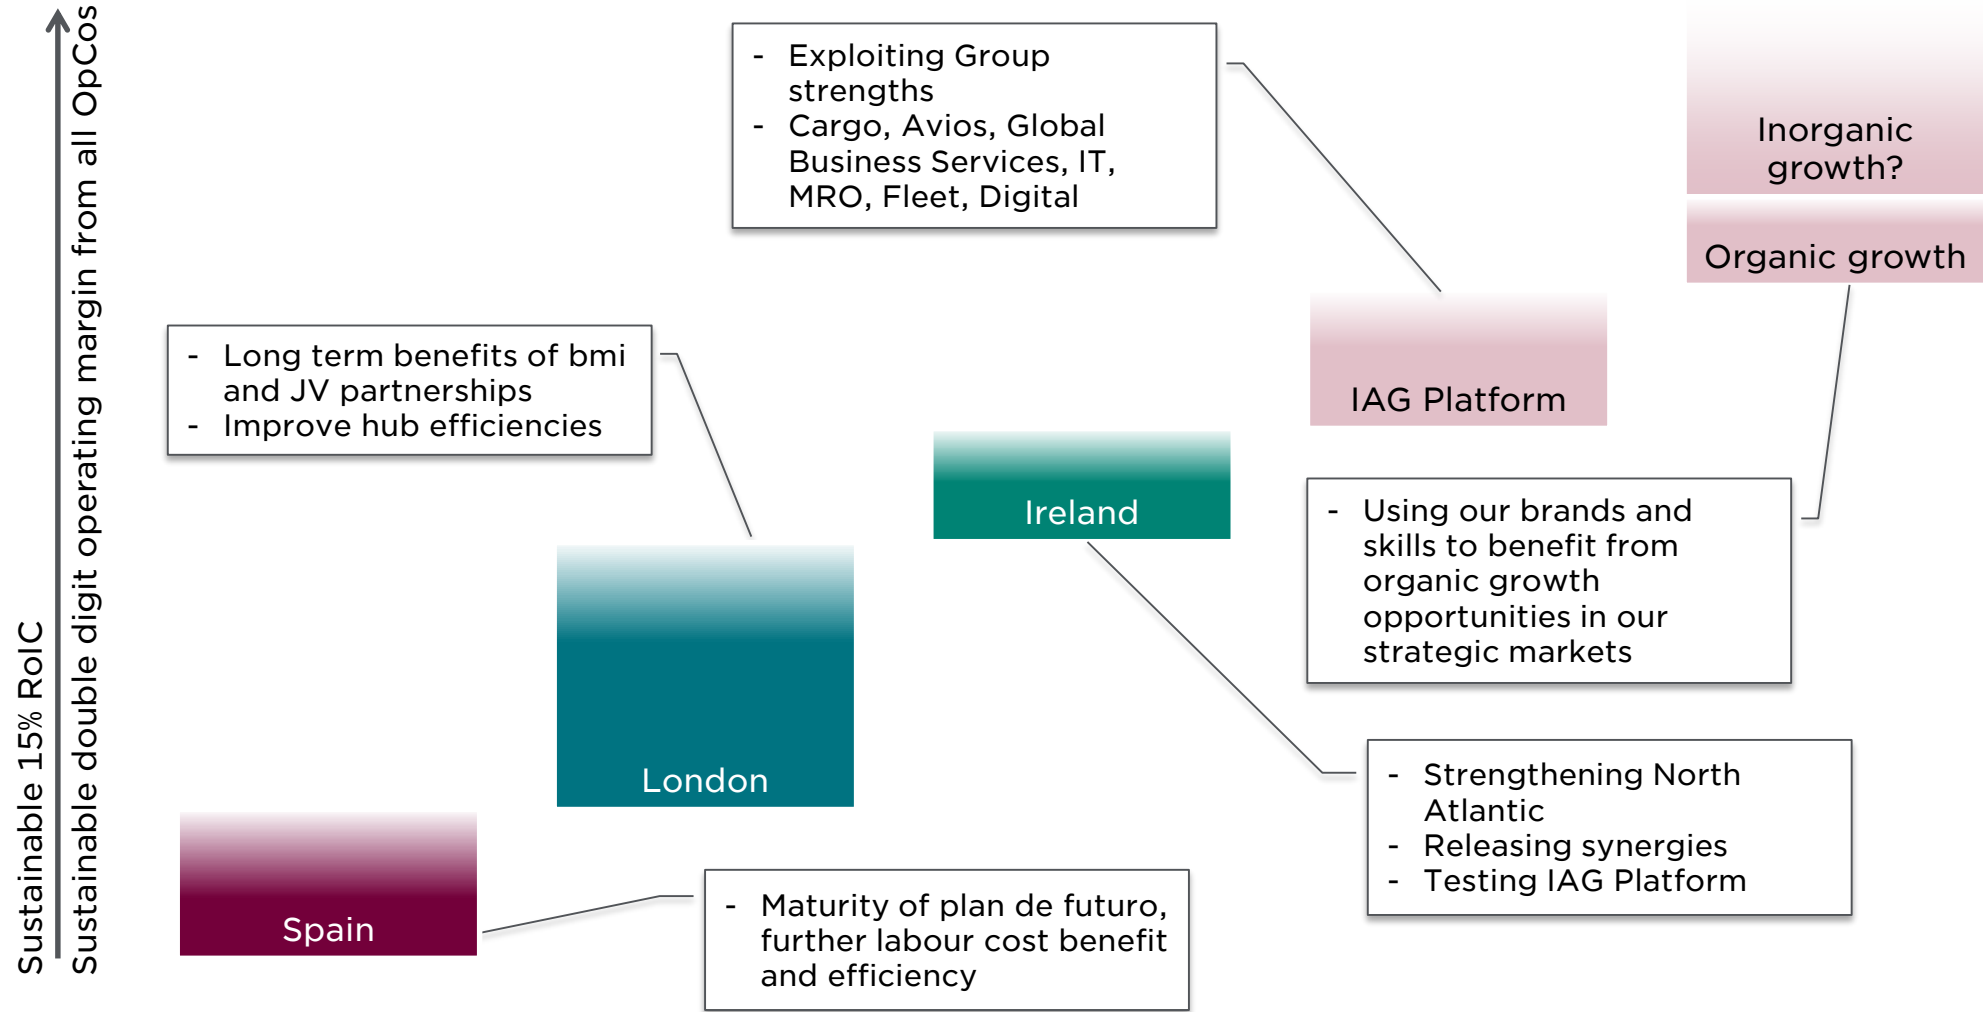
Sustainable 15% RoIC
Sustainable double digit operating margin from all OpCos

- Exploiting Group strengths
- Cargo, Avios, Global Business Services, IT, MRO, Fleet, Digital

Inorganic growth?

Organic growth

- Long term benefits of bmi and JV partnerships
- Improve hub efficiencies

IAG Platform

Ireland

- Using our brands and skills to benefit from organic growth opportunities in our strategic markets

London

- Strengthening North Atlantic
- Releasing synergies
- Testing IAG Platform

Spain

- Maturity of plan de futuro, further labour cost benefit and efficiency